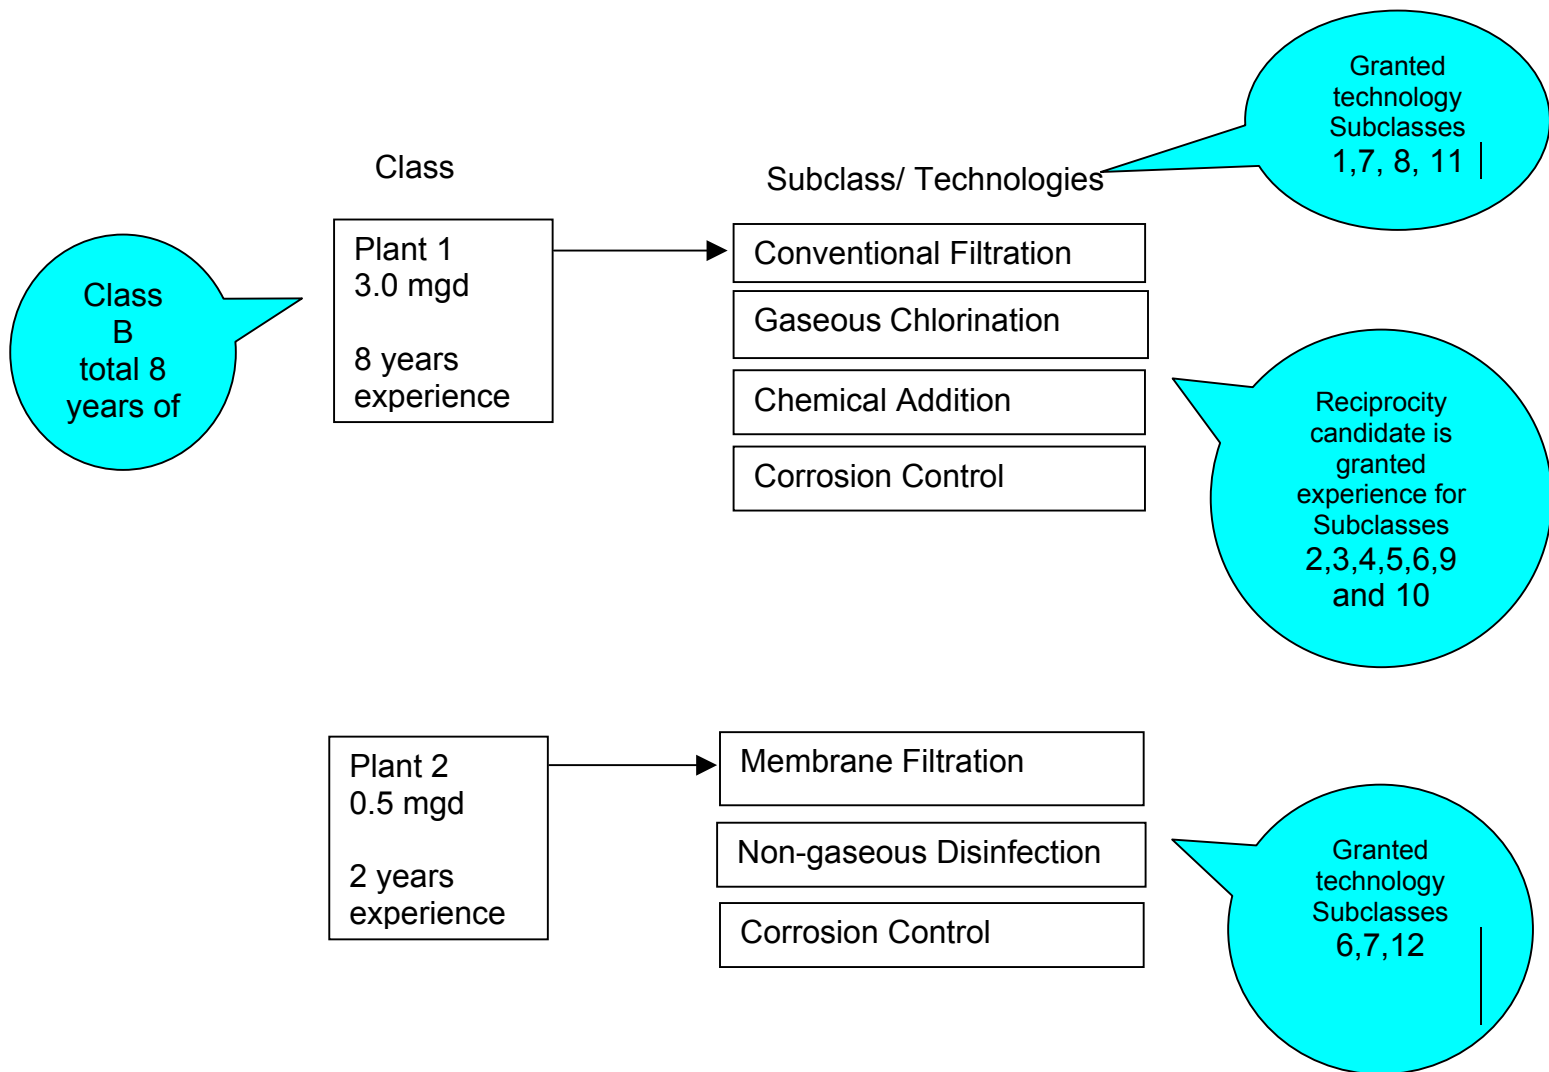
Class

Subclass/ Technologies

Granted technology Subclasses 1,7, 8, 11

Class B total 8 years of

Plant 1
3.0 mgd

8 years experience

Conventional Filtration

Gaseous Chlorination

Chemical Addition

Corrosion Control

Reciprocity candidate is granted experience for Subclasses 2,3,4,5,6,9 and 10

Plant 2
0.5 mgd

2 years experience

Membrane Filtration

Non-gaseous Disinfection

Corrosion Control

Granted technology Subclasses 6,7,12